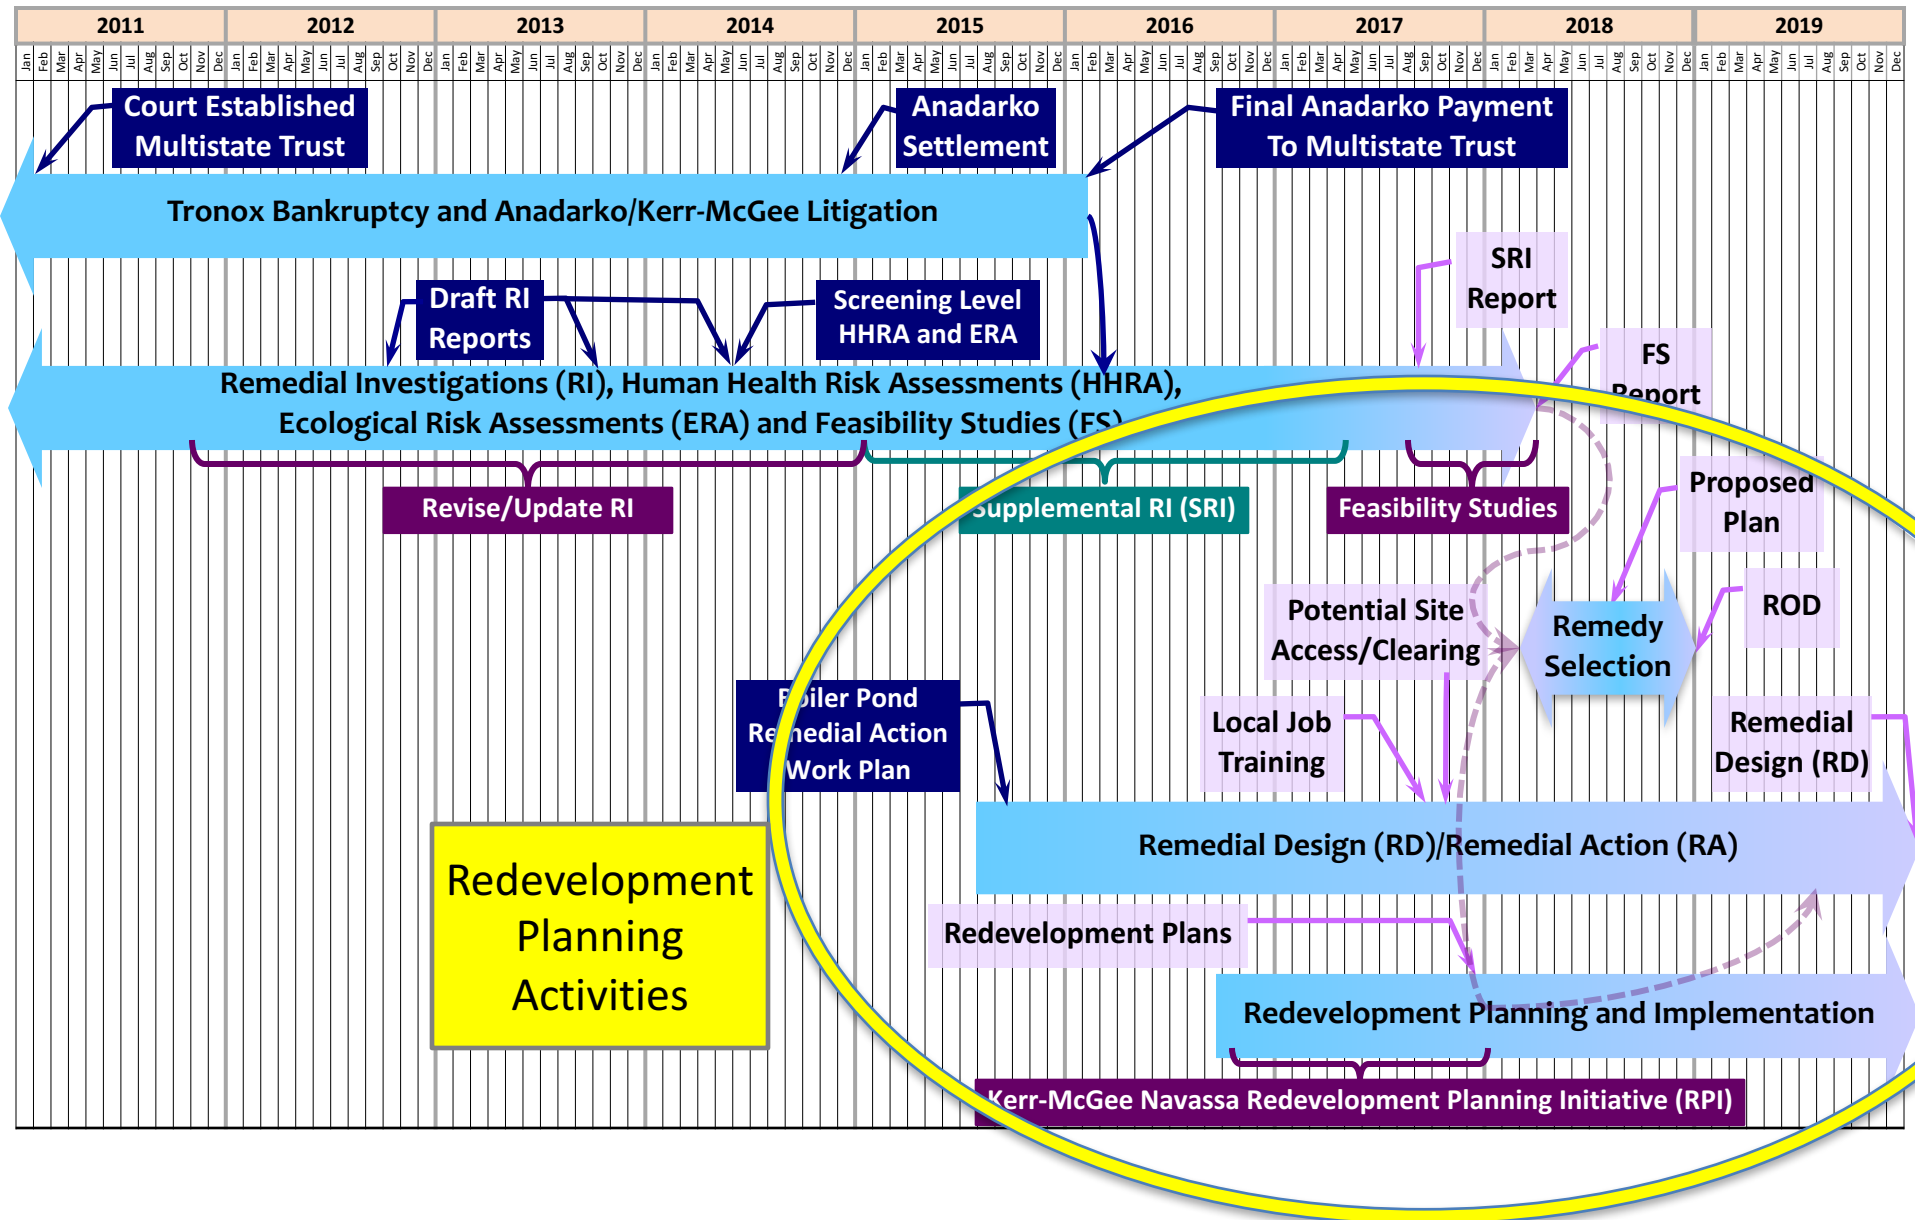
| 2011 | 2012 | 2013 | 2014 | 2015 | 2016 | 2017 | 2018 | 2019 |
|---|---|---|---|---|---|---|---|---|
| Jan Feb Mar Apr May Jun Jul Aug Sep Oct Nov Dec | Jan Feb Mar Apr May Jun Jul Aug Sep Oct Nov Dec | Jan Feb Mar Apr May Jun Jul Aug Sep Oct Nov Dec | Jan Feb Mar Apr May Jun Jul Aug Sep Oct Nov Dec | Jan Feb Mar Apr May Jun Jul Aug Sep Oct Nov Dec | Jan Feb Mar Apr May Jun Jul Aug Sep Oct Nov Dec | Jan Feb Mar Apr May Jun Jul Aug Sep Oct Nov Dec | Jan Feb Mar Apr May Jun Jul Aug Sep Oct Nov Dec | Jan Feb Mar Apr May Jun Jul Aug Sep Oct Nov Dec |

Court Established Multistate Trust

Anadarko Settlement

Final Anadarko Payment To Multistate Trust

Tronox Bankruptcy and Anadarko/Kerr-McGee Litigation

SRI Report

Draft RI Reports

Screening Level HHRA and ERA

FS Report

Remedial Investigations (RI), Human Health Risk Assessments (HHRA), Ecological Risk Assessments (ERA) and Feasibility Studies (FS)

Revise/Update RI

Supplemental RI (SRI)

Feasibility Studies

Proposed Plan

Potential Site Access/Clearing

Remedy Selection

ROD

Boiler Pond Remedial Action Work Plan

Local Job Training

Remedial Design (RD)

Remedial Design (RD)/Remedial Action (RA)

Redevelopment Planning Activities

Redevelopment Plans

Redevelopment Planning and Implementation

Kerr-McGee Navassa Redevelopment Planning Initiative (RPI)